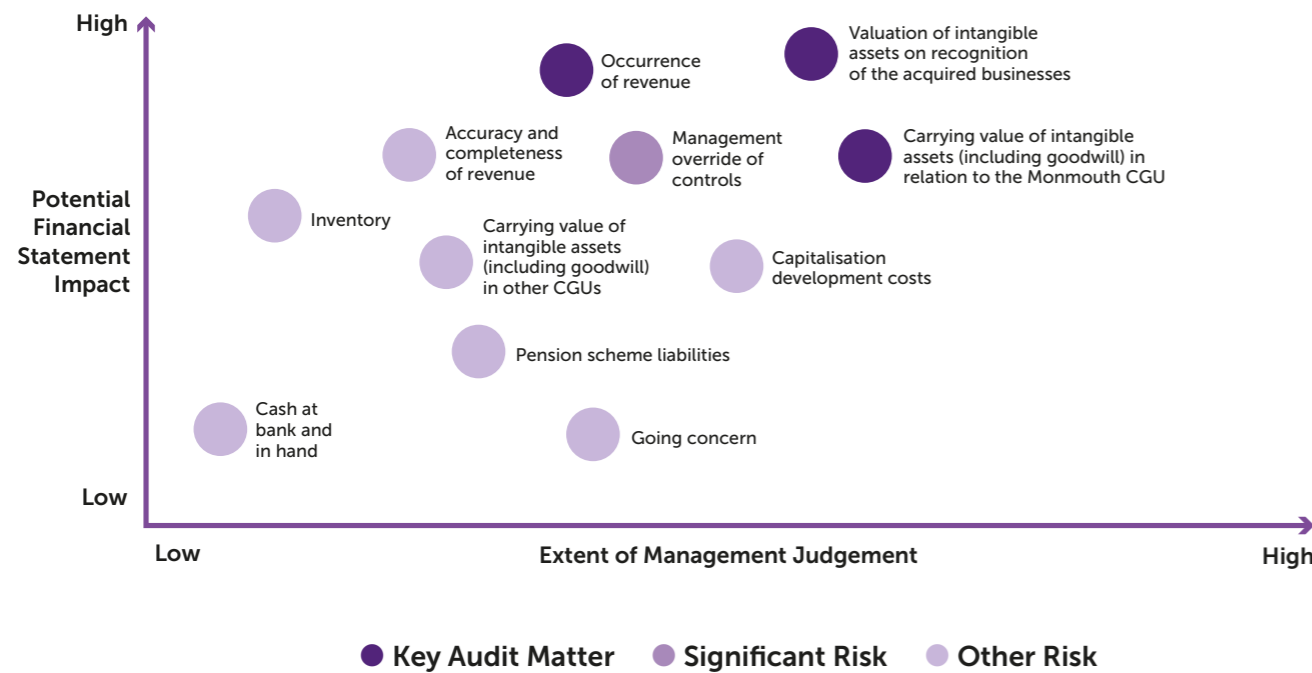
High

Potential Financial Statement Impact

Low

Occurrence of revenue

Valuation of intangible assets on recognition of the acquired businesses

Accuracy and completeness of revenue

Management override of controls

Carrying value of intangible assets (including goodwill) in relation to the Monmouth CGU

Inventory

Carrying value of intangible assets (including goodwill) in other CGUs

Capitalisation development costs

Pension scheme liabilities

Cash at bank and in hand

Going concern

Low

Extent of Management Judgement

High

Key Audit Matter Significant Risk Other Risk